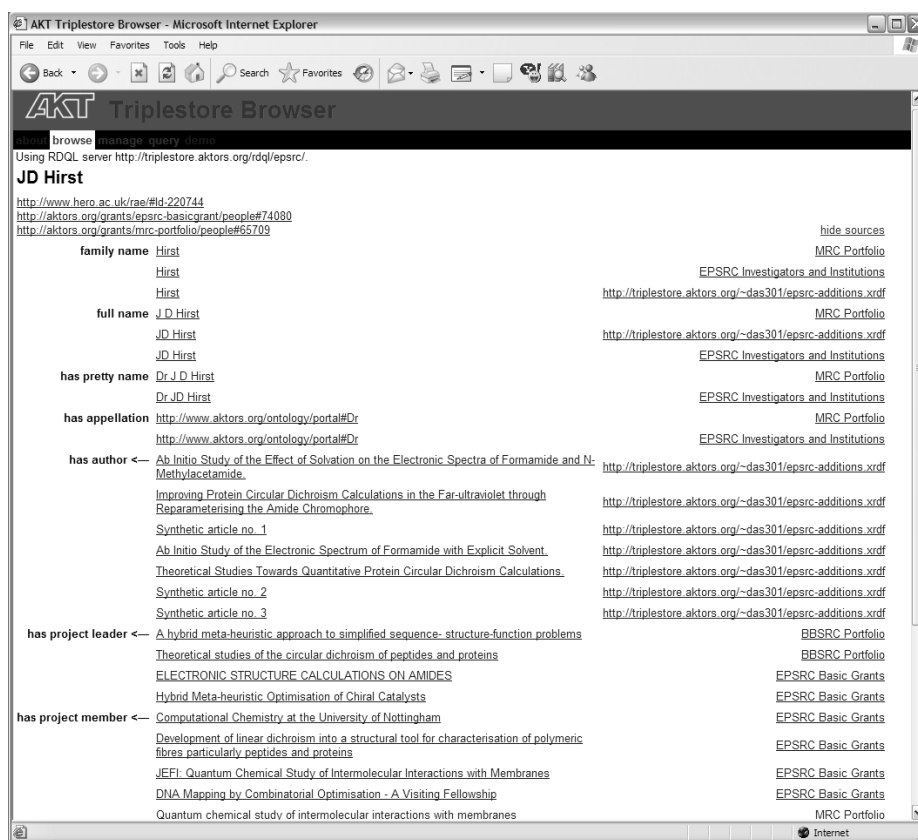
AKT Triplestore Browser - Microsoft Internet Explorer

File Edit View Favorites Tools Help

Back Search Favorites

AKT Triplestore Browser

about browse manage query demo

Using RDQL server http://triplestore.aktors.org/rdql/epsrc/.

JD Hirst

http://www.hero.ac.uk/rae/#Id-220744
http://aktors.org/grants/epsrc-basicgrant/people#74080
http://aktors.org/grants/mrc-portfolio/people#65709

hide sources

| | | |
|---|---|---|
| family name | Hirst | MRC Portfolio |
| | Hirst | EPSRC Investigators and Institutions |
| | Hirst | http://triplestore.aktors.org/~das301/epsrc-additions.xrdf |
| full name | J D Hirst | MRC Portfolio |
| | JD Hirst | http://triplestore.aktors.org/~das301/epsrc-additions.xrdf |
| | JD Hirst | EPSRC Investigators and Institutions |
| has pretty name | Dr J D Hirst | MRC Portfolio |
| | Dr JD Hirst | EPSRC Investigators and Institutions |
| has appellation | http://www.aktors.org/ontology/portal#Dr | MRC Portfolio |
| | http://www.aktors.org/ontology/portal#Dr | EPSRC Investigators and Institutions |
| has author <— | Ab Initio Study of the Effect of Solvation on the Electronic Spectra of Formamide and N-Methylacetamide. | http://triplestore.aktors.org/~das301/epsrc-additions.xrdf |
| | Improving Protein Circular Dichroism Calculations in the Far-ultraviolet through Reparameterising the Amide Chromophore. | http://triplestore.aktors.org/~das301/epsrc-additions.xrdf |
| | Synthetic article no. 1 | http://triplestore.aktors.org/~das301/epsrc-additions.xrdf |
| | Ab Initio Study of the Electronic Spectrum of Formamide with Explicit Solvent. | http://triplestore.aktors.org/~das301/epsrc-additions.xrdf |
| | Theoretical Studies Towards Quantitative Protein Circular Dichroism Calculations. | http://triplestore.aktors.org/~das301/epsrc-additions.xrdf |
| | Synthetic article no. 2 | http://triplestore.aktors.org/~das301/epsrc-additions.xrdf |
| | Synthetic article no. 3 | http://triplestore.aktors.org/~das301/epsrc-additions.xrdf |
| has project leader <— | A hybrid meta-heuristic approach to simplified sequence- structure-function problems | BBSRC Portfolio |
| | Theoretical studies of the circular dichroism of peptides and proteins | BBSRC Portfolio |
| | ELECTRONIC STRUCTURE CALCULATIONS ON AMIDES | EPSRC Basic Grants |
| | Hybrid Meta-heuristic Optimisation of Chiral Catalysts | EPSRC Basic Grants |
| has project member <— | Computational Chemistry at the University of Nottingham | EPSRC Basic Grants |
| | Development of linear dichroism into a structural tool for characterisation of polymeric fibres particularly peptides and proteins | EPSRC Basic Grants |
| | JEFI: Quantum Chemical Study of Intermolecular Interactions with Membranes | EPSRC Basic Grants |
| | DNA Mapping by Combinatorial Optimisation - A Visiting Fellowship | EPSRC Basic Grants |
| | Quantum chemical study of intermolecular interactions with membranes | MRC Portfolio |

Internet